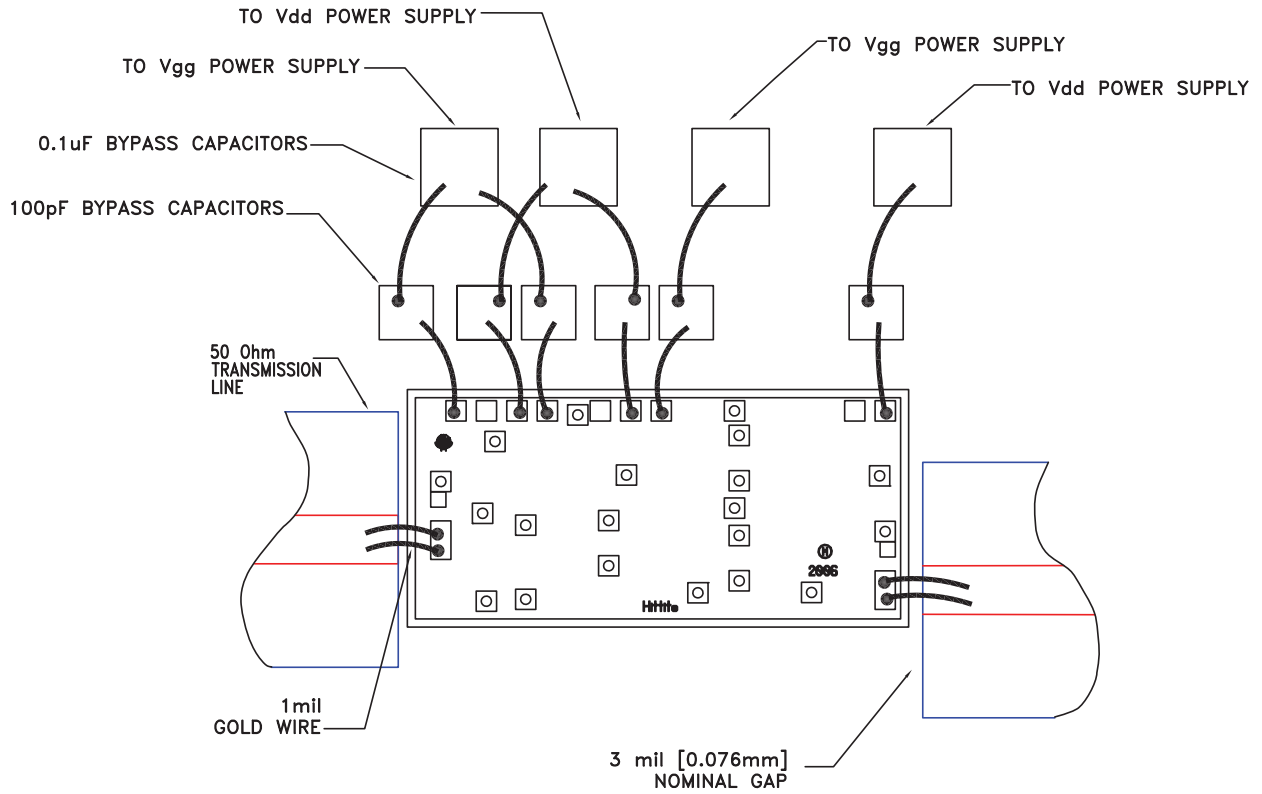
TO Vdd POWER SUPPLY

TO Vgg POWER SUPPLY

TO Vgg POWER SUPPLY

TO Vdd POWER SUPPLY

0.1uF BYPASS CAPACITORS

100pF BYPASS CAPACITORS

50 Ohm TRANSMISSION LINE

2966

Hittite

1mil GOLD WIRE

3 mil [0.076mm] NOMINAL GAP